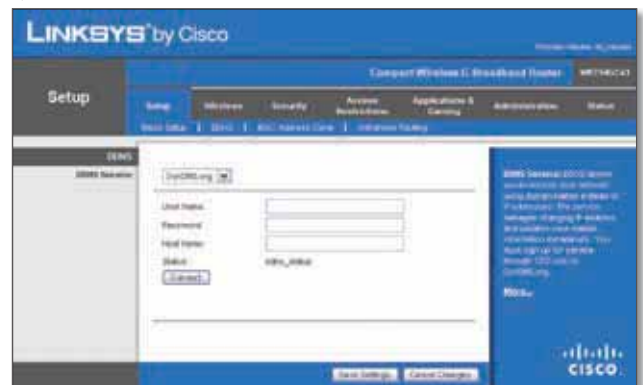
LINKSYS by Cisco

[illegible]

Compact Wireless-G Broadband Router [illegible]

Setup

Setup | Wireless | Security | Access Restrictions | Applications & Gaming | Administration | Status

Basic Setup | DDNS | MAC Address Clone | Advanced Routing

DDNS

DDNS Service

DynDNS.org

User Name:

Password:

Host Name:

Status: ddns_status

Connect

DDNS Service: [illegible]

More...

Save Settings | Cancel Changes

cisco